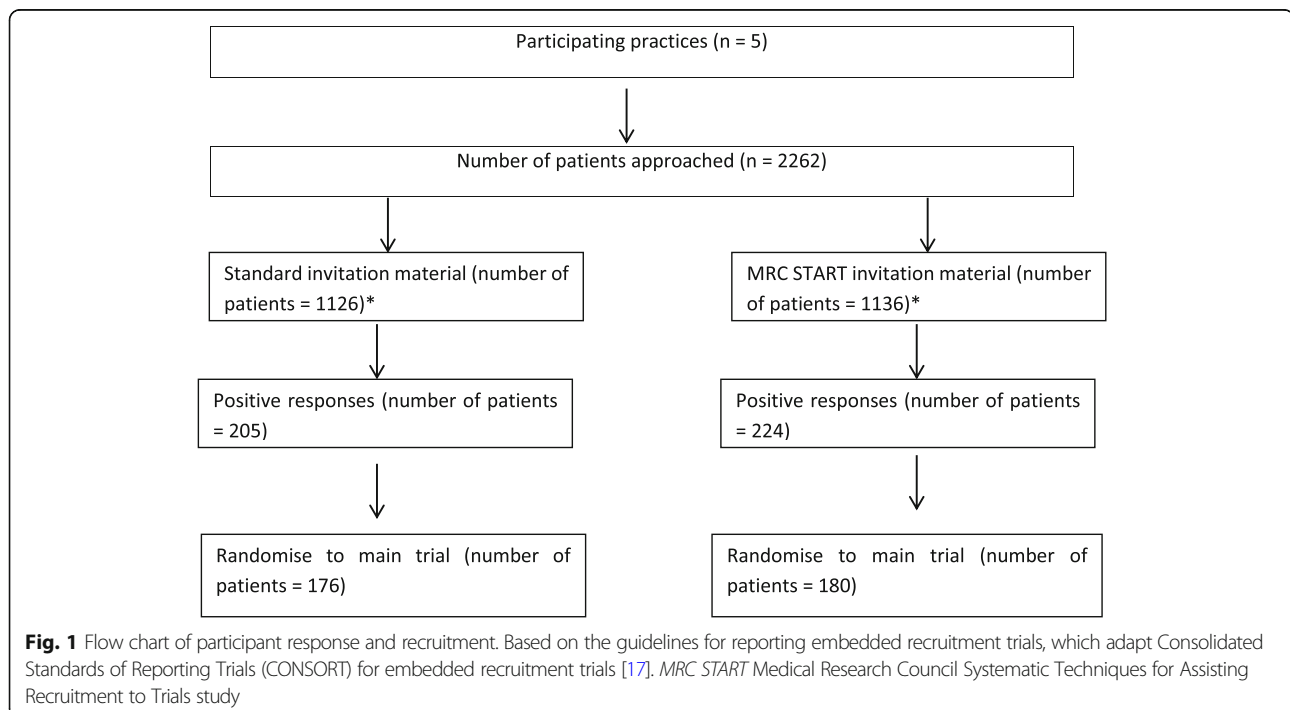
Participating practices (n = 5)

Number of patients approached (n = 2262)

Standard invitation material (number of patients = 1126)*

MRC START invitation material (number of patients = 1136)*

Positive responses (number of patients = 205)

Positive responses (number of patients = 224)

Randomise to main trial (number of patients = 176)

Randomise to main trial (number of patients = 180)

**Fig. 1** Flow chart of participant response and recruitment. Based on the guidelines for reporting embedded recruitment trials, which adapt Consolidated Standards of Reporting Trials (CONSORT) for embedded recruitment trials [17]. *MRC START* Medical Research Council Systematic Techniques for Assisting Recruitment to Trials study